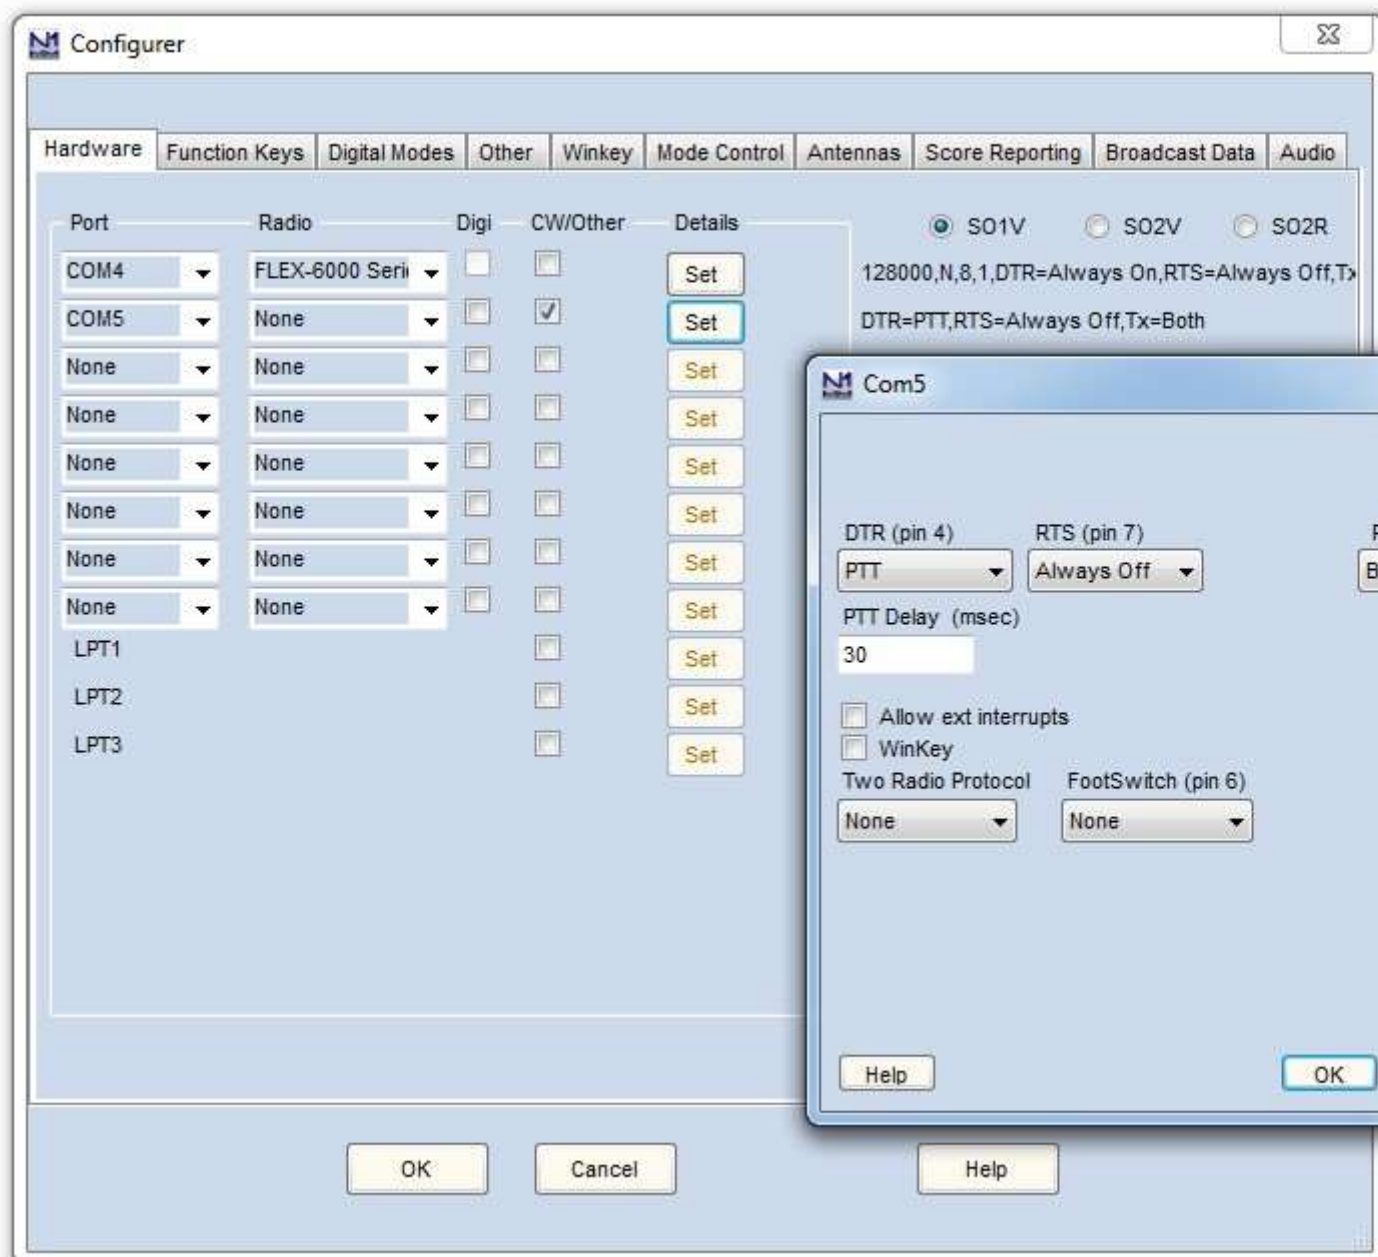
Configurer

Hardware | Function Keys | Digital Modes | Other | Winkey | Mode Control | Antennas | Score Reporting | Broadcast Data | Audio

| Port | Radio | Digi | CW/Other | Details |
|---|---|---|---|---|
| COM4 | FLEX-6000 Seri | | | Set |
| COM5 | None | | ✓ | Set |
| None | None | | | Set |
| None | None | | | Set |
| None | None | | | Set |
| None | None | | | Set |
| None | None | | | Set |
| None | None | | | Set |
| LPT1 | | | | Set |
| LPT2 | | | | Set |
| LPT3 | | | | Set |

SO1V SO2V SO2R

128000,N,8,1,DTR=Always On,RTS=Always Off,Tx

DTR=PTT,RTS=Always Off,Tx=Both

Com5

DTR (pin 4)
PTT
RTS (pin 7)
Always Off
P
B
PTT Delay (msec)
30
Allow ext interrupts
WinKey
Two Radio Protocol
None
FootSwitch (pin 6)
None
Help
OK

OK
Cancel
Help